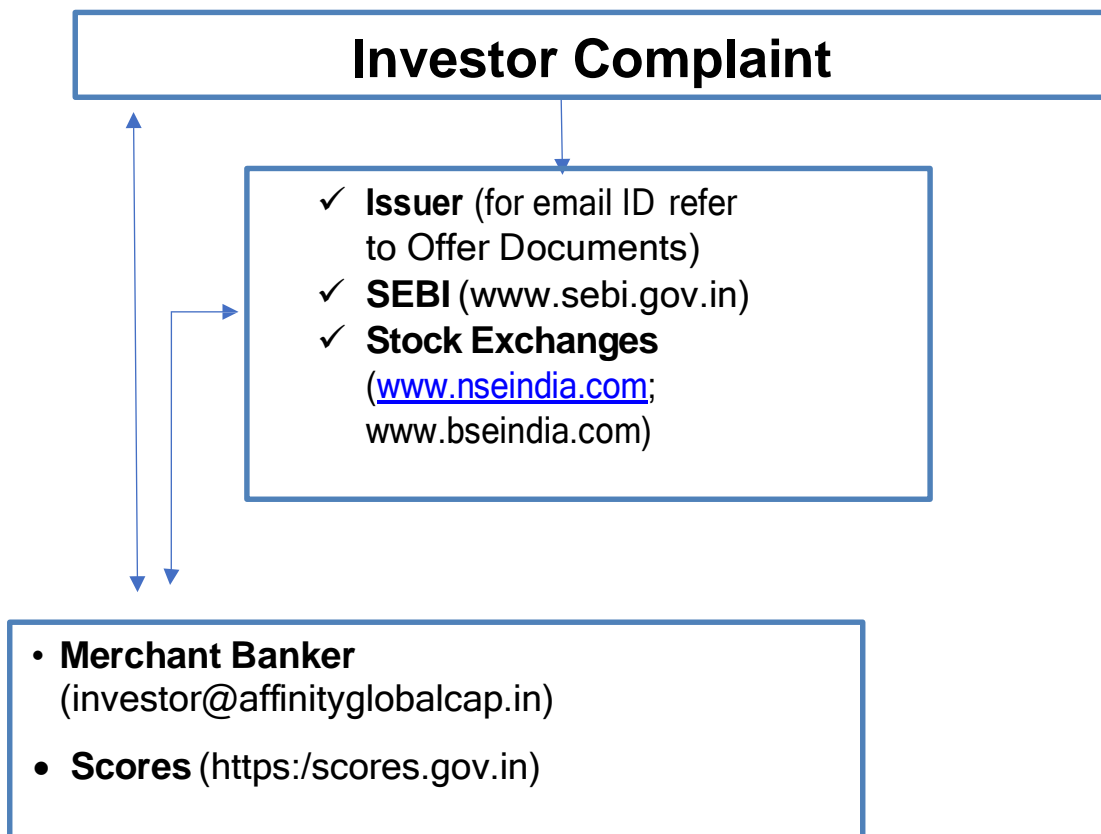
Investor Complaint

✓ Issuer (for email ID refer to Offer Documents)
✓ SEBI (www.sebi.gov.in)
✓ Stock Exchanges (www.nseindia.com; www.bseindia.com)

• Merchant Banker (investor@affinityglobalcap.in)
• Scores (https:/scores.gov.in)